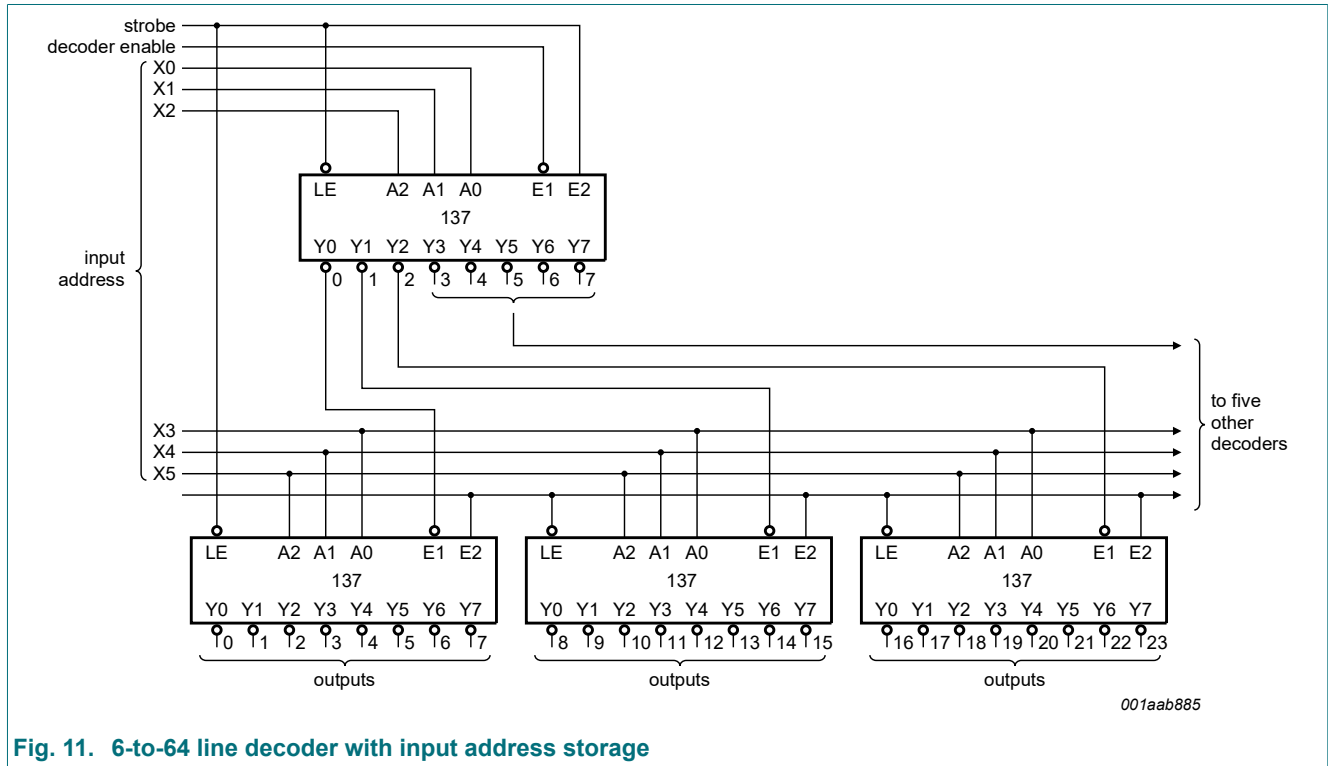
strobe
decoder enable
X0
X1
X2

input address

LE A2 A1 A0 E1 E2
137
Y0 Y1 Y2 Y3 Y4 Y5 Y6 Y7
0 1 2 3 4 5 6 7

to five other decoders

X3
X4
X5

LE A2 A1 A0 E1 E2
137
Y0 Y1 Y2 Y3 Y4 Y5 Y6 Y7
0 1 2 3 4 5 6 7
outputs

LE A2 A1 A0 E1 E2
137
Y0 Y1 Y2 Y3 Y4 Y5 Y6 Y7
8 9 10 11 12 13 14 15
outputs

LE A2 A1 A0 E1 E2
137
Y0 Y1 Y2 Y3 Y4 Y5 Y6 Y7
16 17 18 19 20 21 22 23
outputs

001aab885

Fig. 11. 6-to-64 line decoder with input address storage